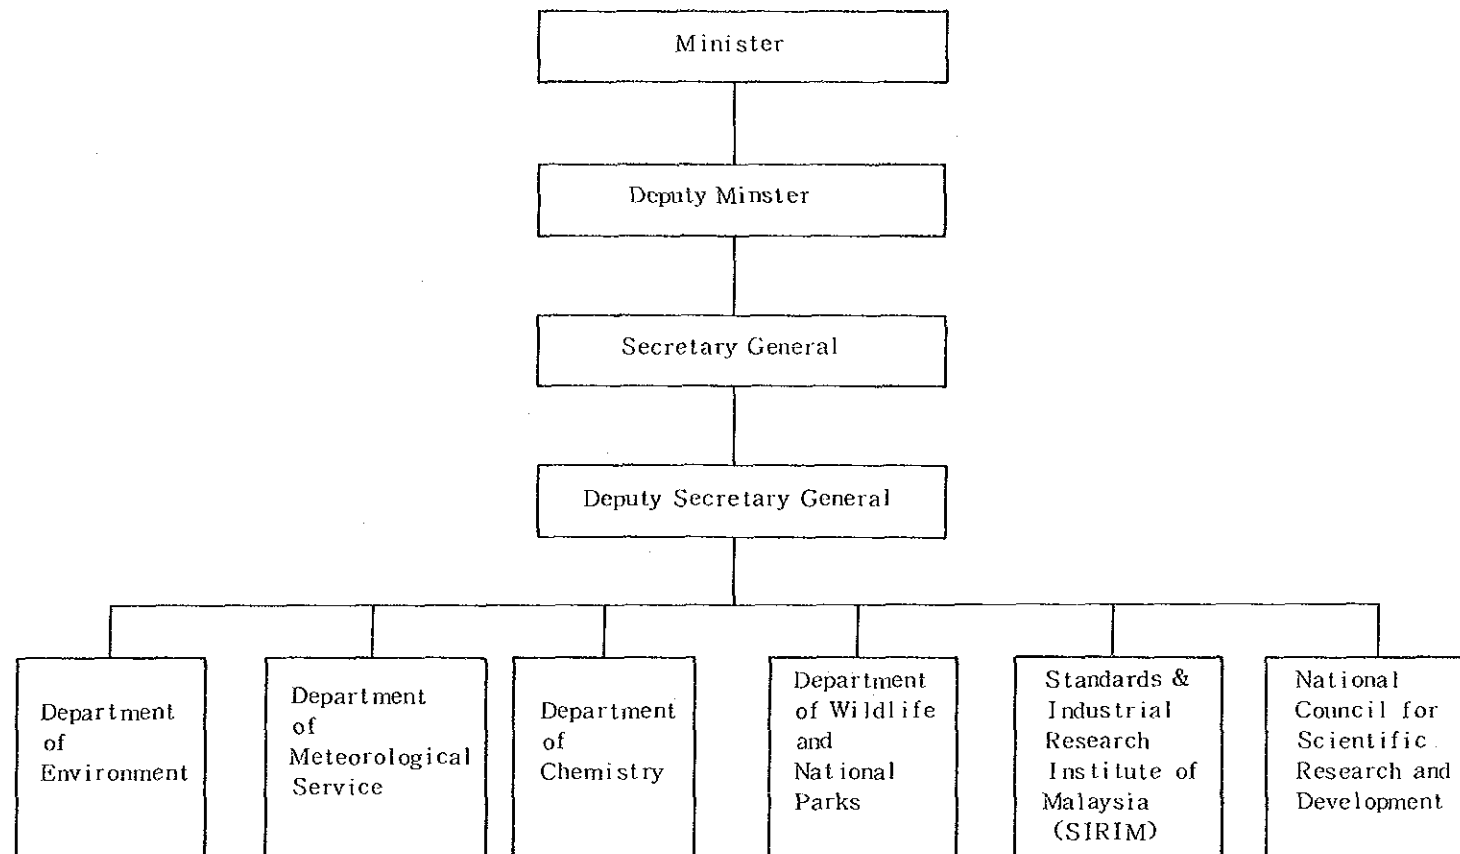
Minister

Deputy Minster

Secretary General

Deputy Secretary General

Department of Environment

Department of Meteorological Service

Department of Chemistry

Department of Wildlife and National Parks

Standards & Industrial Research Institute of Malaysia (SIRIM)

National Council for Scientific Research and Development